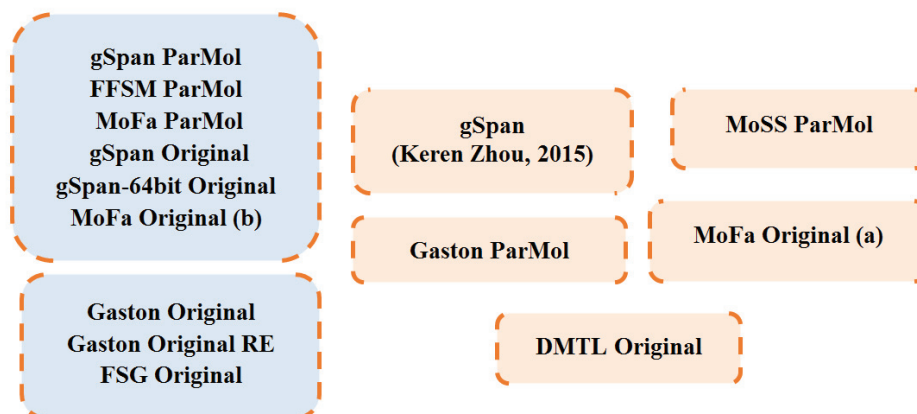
gSpan ParMol
FFSM ParMol
MoFa ParMol
gSpan Original
gSpan-64bit Original
MoFa Original (b)

Gaston Original
Gaston Original RE
FSG Original

gSpan
(Keren Zhou, 2015)

Gaston ParMol

MoSS ParMol

MoFa Original (a)

DMTL Original